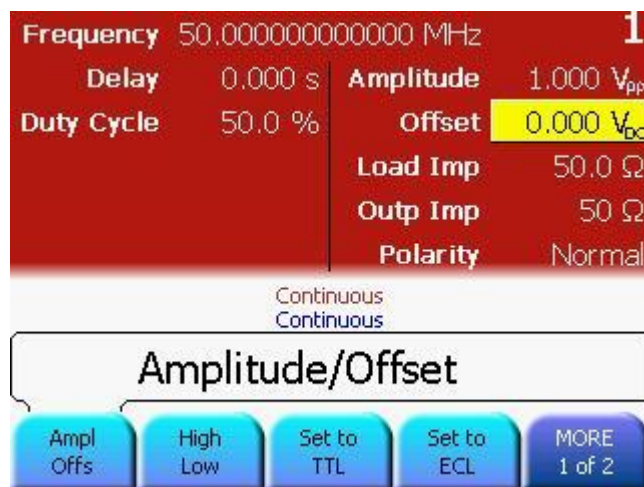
Frequency 50.000000000000 MHz 1

Delay 0.000 s
Duty Cycle 50.0 %

Amplitude 1.000 $V_{pp}$
Offset 0.000 $V_{Dc}$
Load Imp 50.0 Ω
Outp Imp 50 Ω
Polarity Normal

Continuous
Continuous

Amplitude/Offset

Ampl Offs | High Low | Set to TTL | Set to ECL | MORE 1 of 2